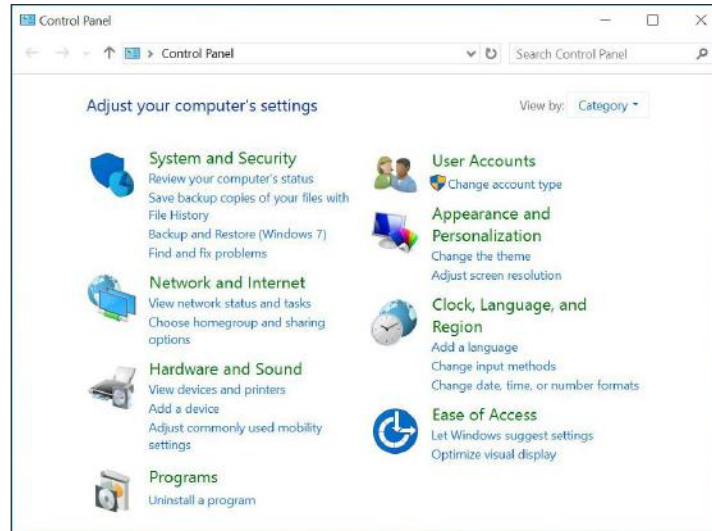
Control Panel

Control Panel

Search Control Panel

Adjust your computer's settings

View by: Category

System and Security
Review your computer's status
Save backup copies of your files with File History
Backup and Restore (Windows 7)
Find and fix problems

Network and Internet
View network status and tasks
Choose homegroup and sharing options

Hardware and Sound
View devices and printers
Add a device
Adjust commonly used mobility settings

Programs
Uninstall a program

User Accounts
Change account type

Appearance and Personalization
Change the theme
Adjust screen resolution

Clock, Language, and Region
Add a language
Change input methods
Change date, time, or number formats

Ease of Access
Let Windows suggest settings
Optimize visual display